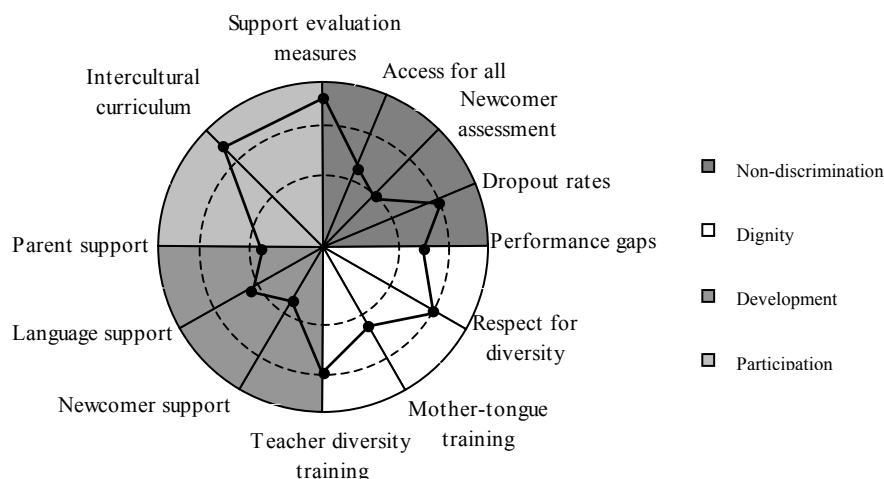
Support evaluation measures
Access for all
Newcomer assessment
Dropout rates
Performance gaps
Respect for diversity
Mother-tongue training
Teacher diversity training
Newcomer support
Language support
Parent support
Intercultural curriculum

Non-discrimination
Dignity
Development
Participation